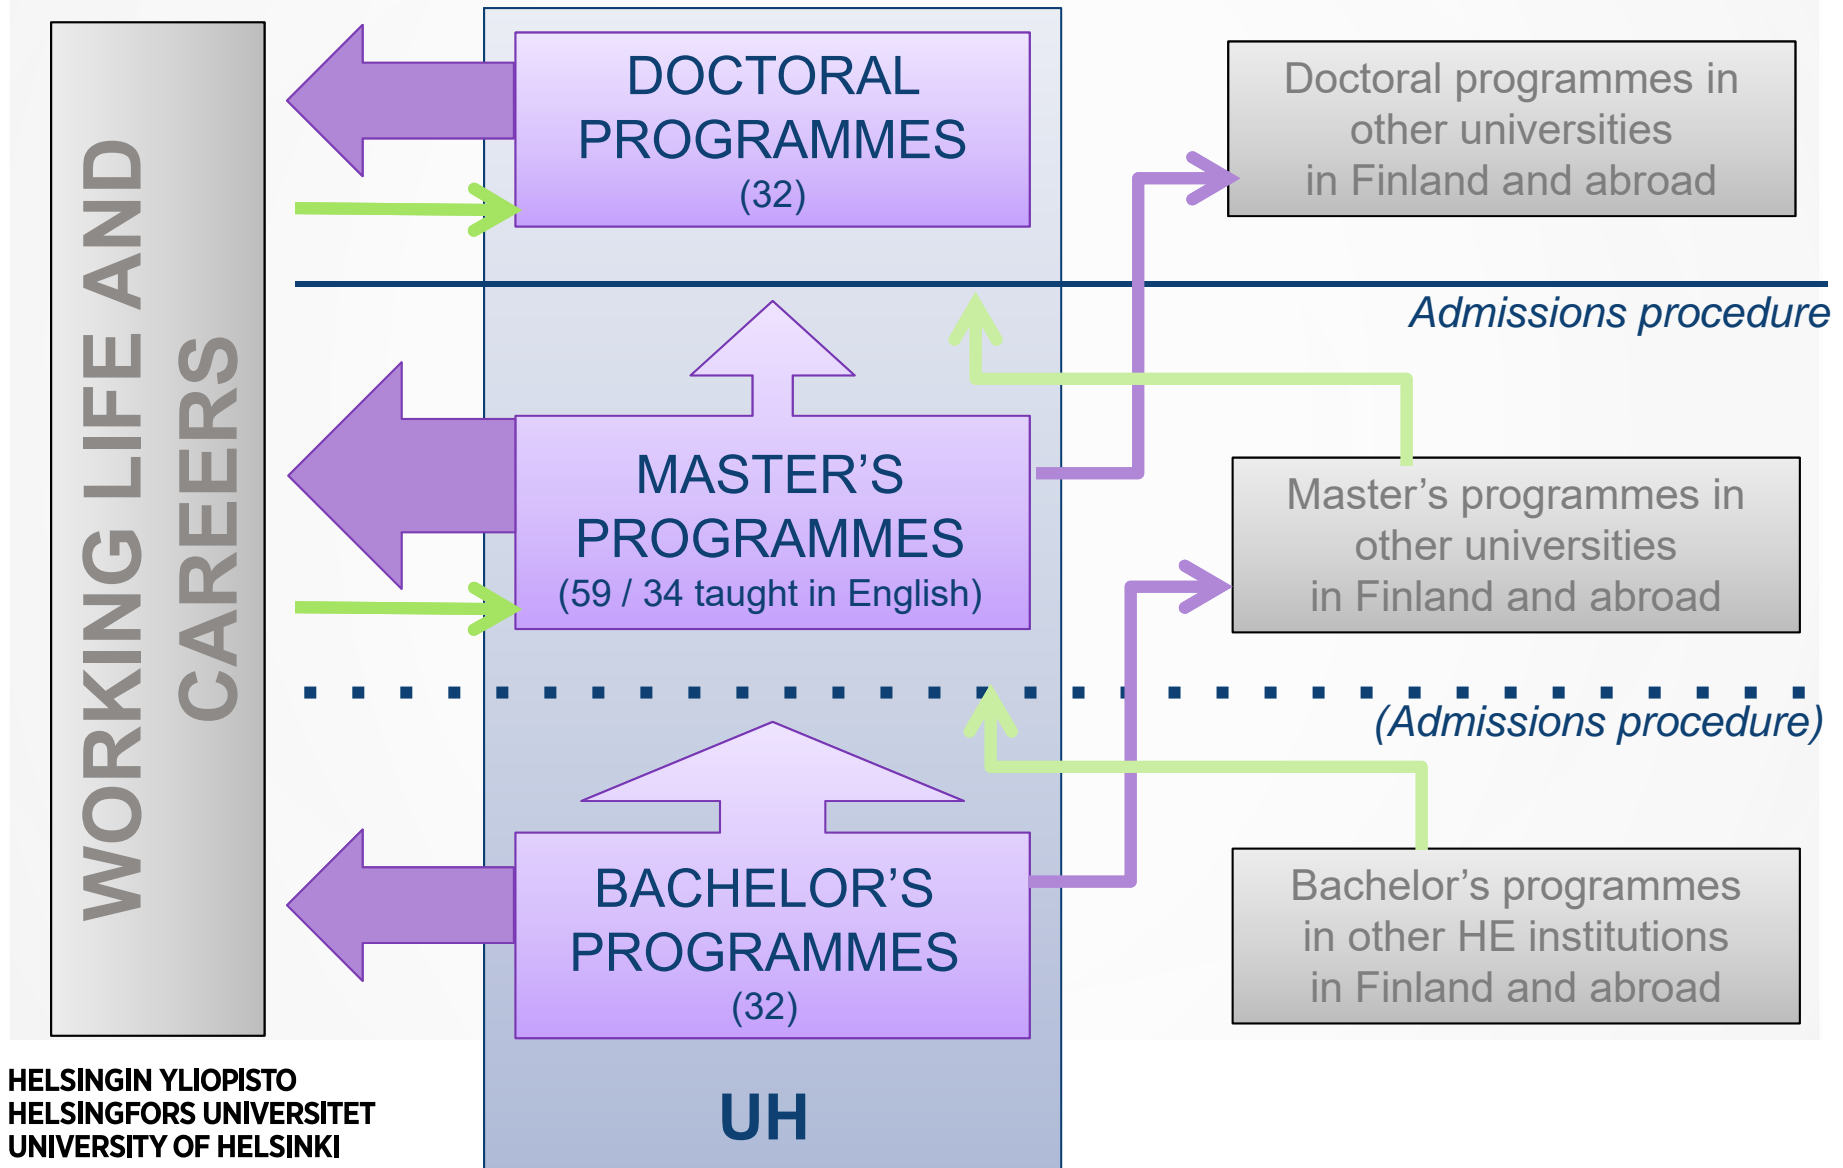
WORKING LIFE AND CAREERS

DOCTORAL PROGRAMMES (32)

Doctoral programmes in other universities in Finland and abroad

Admissions procedure

MASTER'S PROGRAMMES (59 / 34 taught in English)

Master's programmes in other universities in Finland and abroad

(Admissions procedure)

BACHELOR'S PROGRAMMES (32)

Bachelor's programmes in other HE institutions in Finland and abroad

UH

HELSINGIN YLIOPISTO
HELSINGFORS UNIVERSITET
UNIVERSITY OF HELSINKI